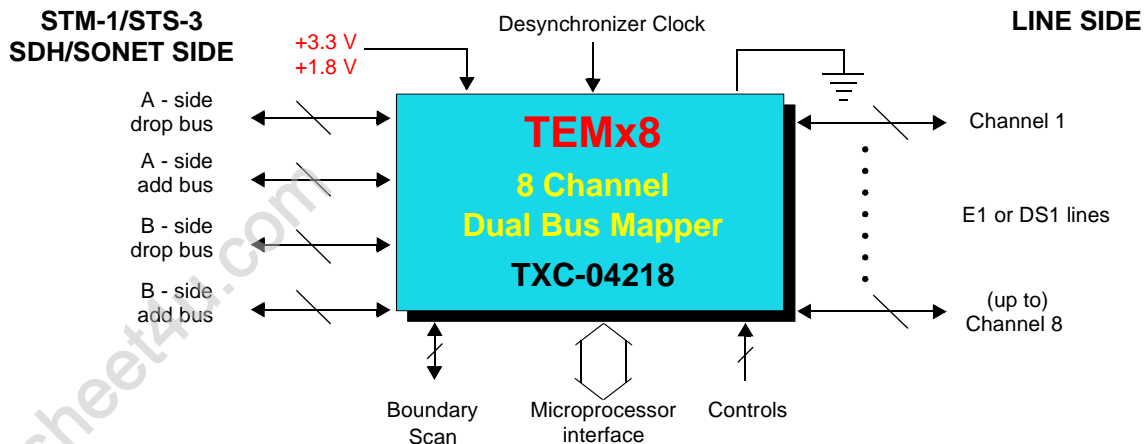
STM-1/STS-3
SDH/SONET SIDE

+3.3 V
+1.8 V

Desynchronizer Clock

LINE SIDE

A - side
drop bus

A - side
add bus

B - side
drop bus

B - side
add bus

TEMx8

8 Channel
Dual Bus Mapper

TXC-04218

Channel 1

E1 or DS1 lines

(up to)
Channel 8

Boundary
Scan

Microprocessor
interface

Controls

sheet4U.com